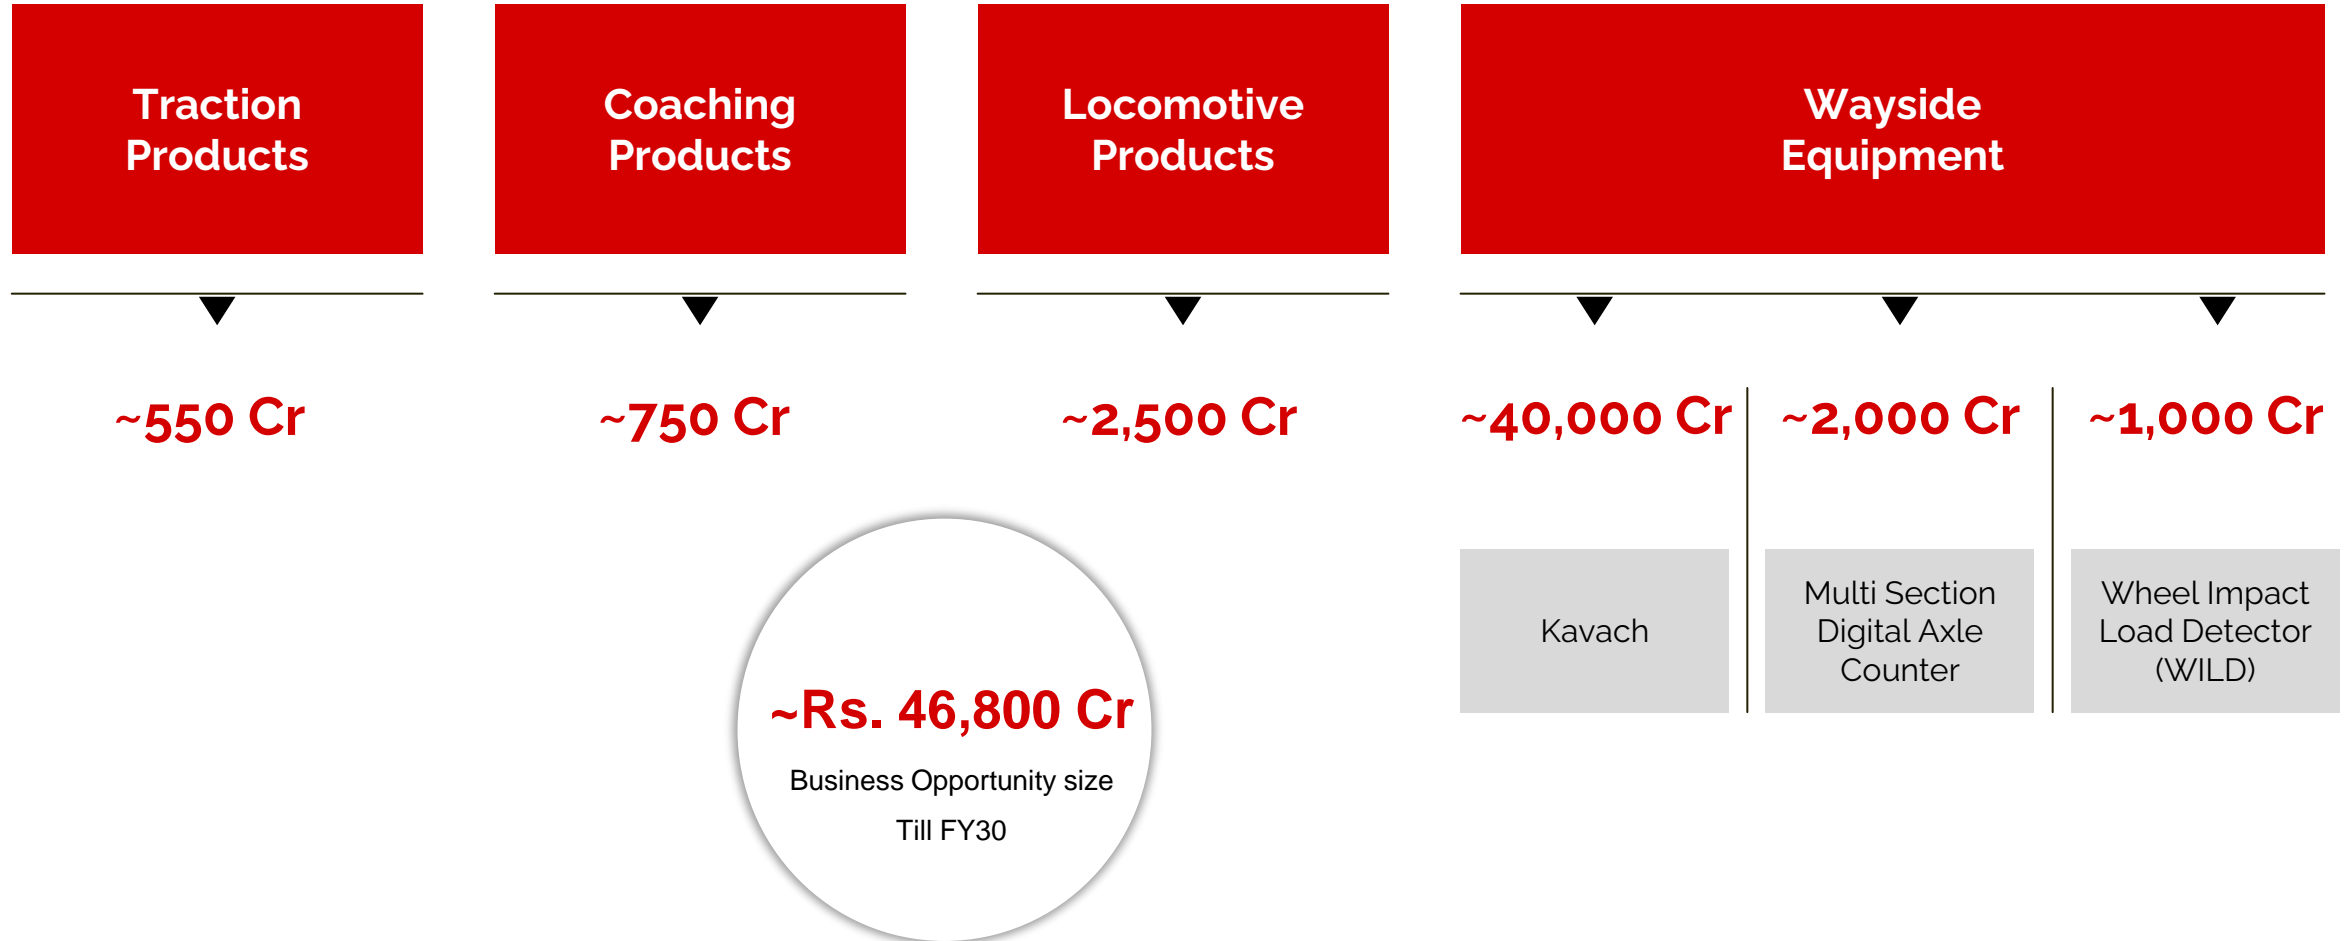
Traction Products

Coaching Products

Locomotive Products

Wayside Equipment

~550 Cr

~750 Cr

~2,500 Cr

~40,000 Cr

~2,000 Cr

~1,000 Cr

Kavach

Multi Section Digital Axle Counter

Wheel Impact Load Detector (WILD)

~Rs. 46,800 Cr

Business Opportunity size

Till FY30